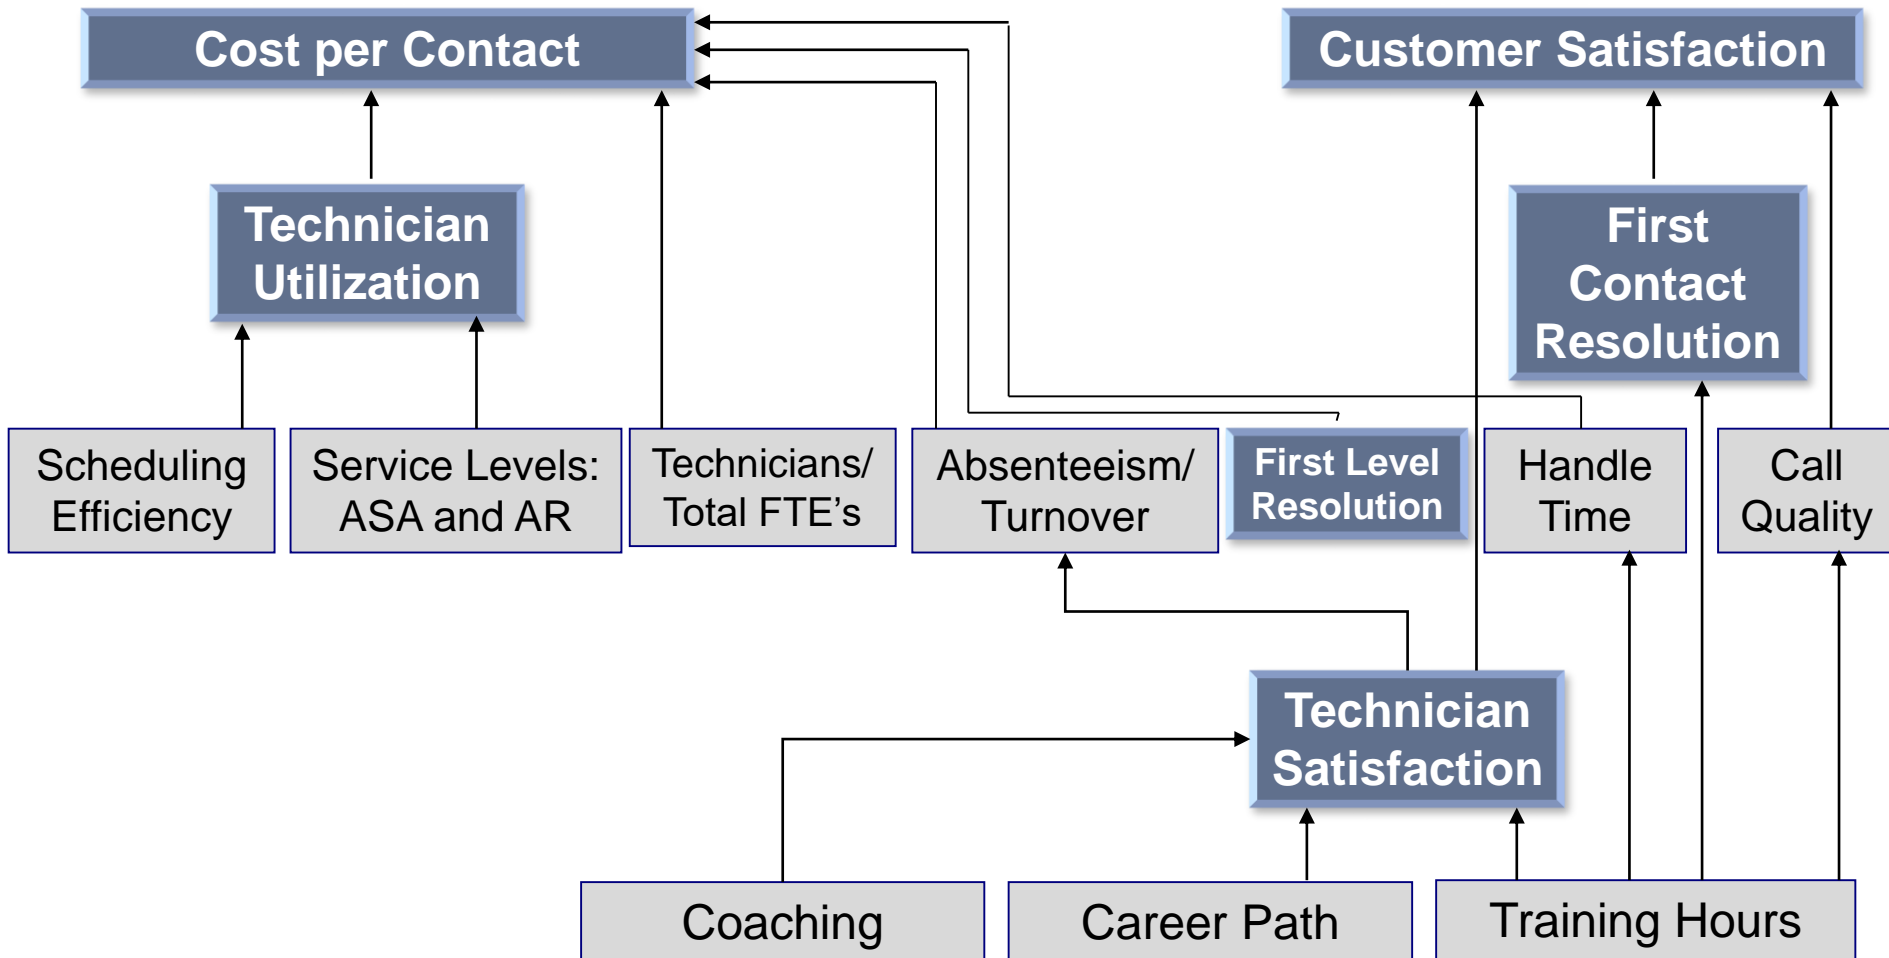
Cost per Contact

Customer Satisfaction

Technician Utilization

First Contact Resolution

Scheduling Efficiency

Service Levels: ASA and AR

Technicians/ Total FTE's

Absenteeism/ Turnover

First Level Resolution

Handle Time

Call Quality

Technician Satisfaction

Coaching

Career Path

Training Hours